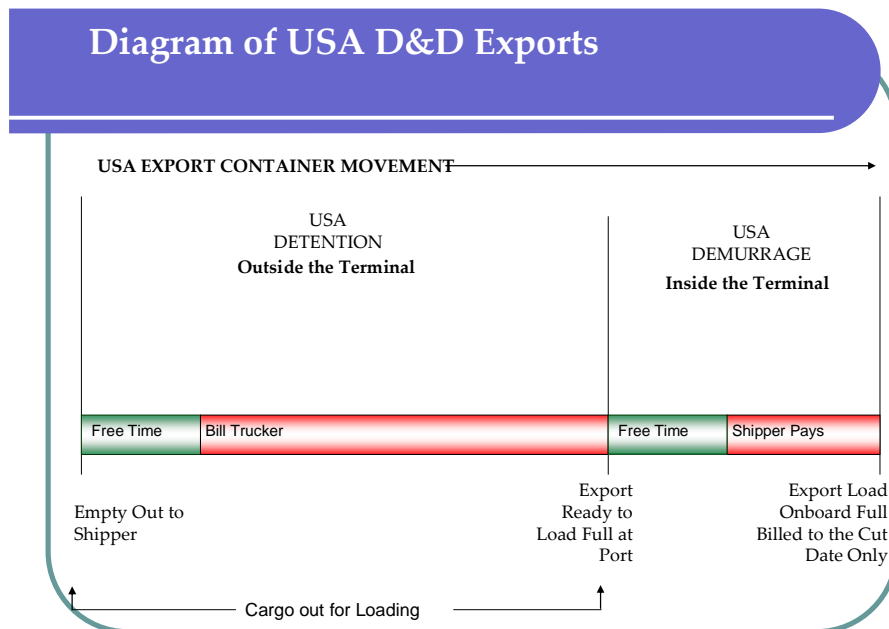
Diagram of USA D&D Exports

USA EXPORT CONTAINER MOVEMENT

USA
DETENTION
**Outside the Terminal**

USA
DEMURRAGE
**Inside the Terminal**

Free Time

Bill Trucker

Free Time

Shipper Pays

Empty Out to Shipper

Export Ready to Load Full at Port

Export Load Onboard Full Billed to the Cut Date Only

Cargo out for Loading